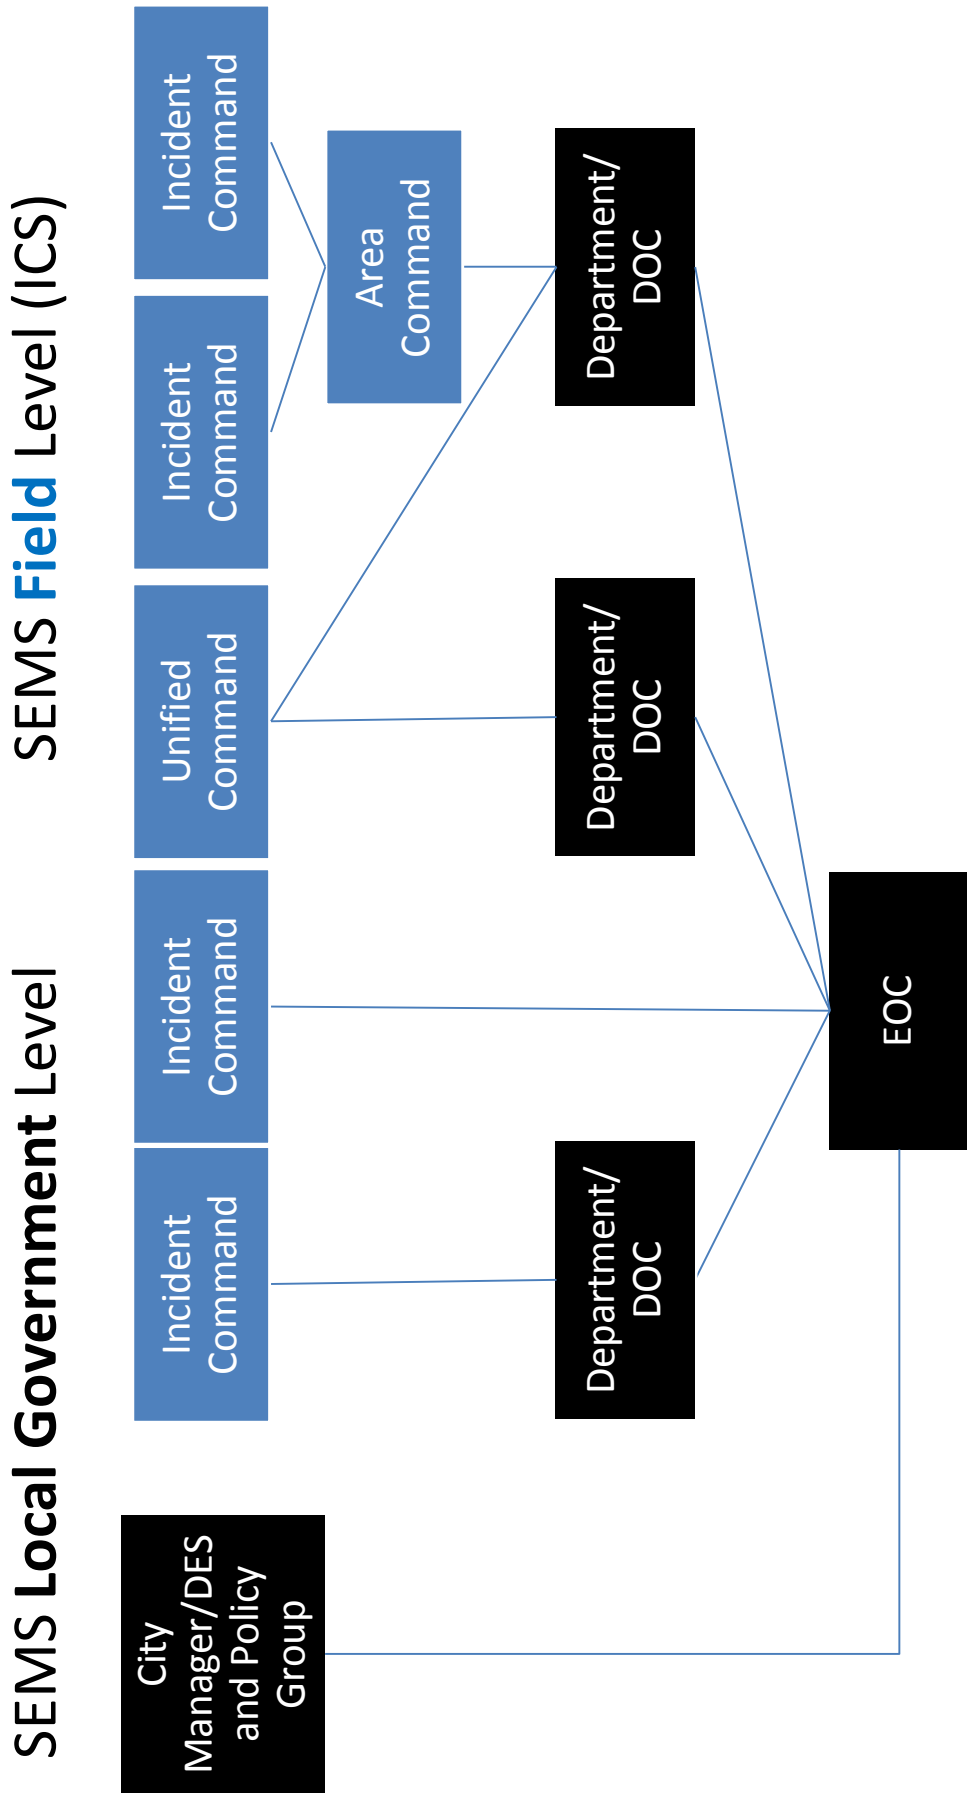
SEMS Field Level (ICS)

SEMS Local Government Level

Incident Command

Incident Command

Unified Command

Incident Command

Incident Command

Area Command

Department/ DOC

Department/ DOC

Department/ DOC

EOC

City Manager/DES and Policy Group